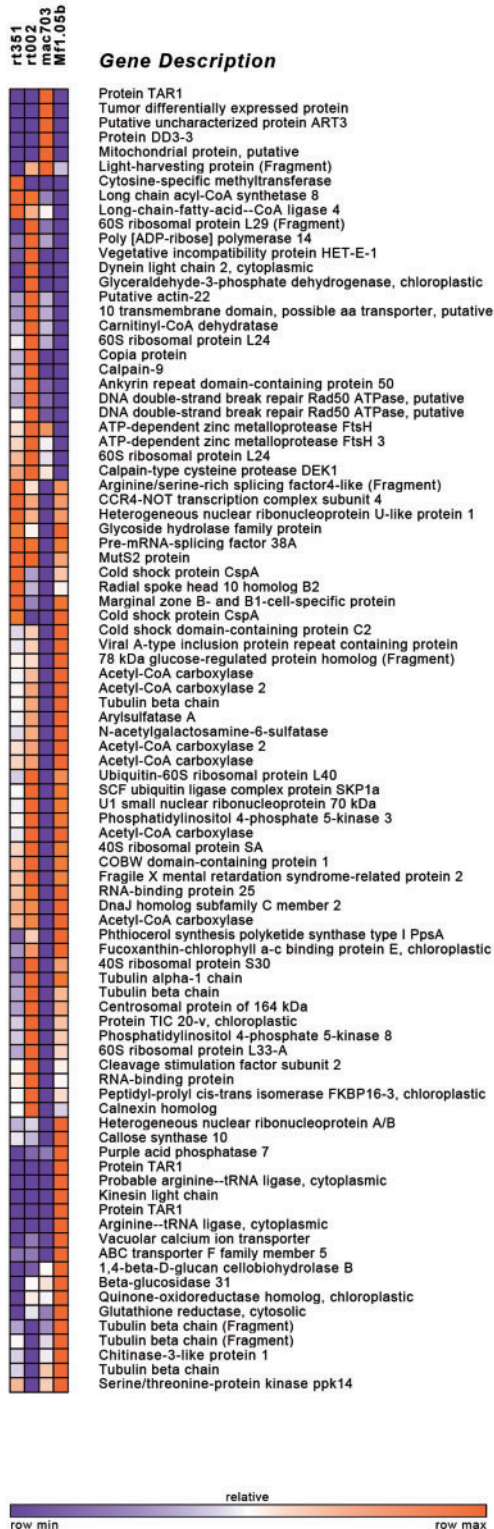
rt351
rt002
mac703
Mf1.05b

Gene Description

Protein TAR1
Tumor differentially expressed protein
Putative uncharacterized protein ART3
Protein DD3-3
Mitochondrial protein, putative
Light-harvesting protein (Fragment)
Cytosine-specific methyltransferase
Long chain acyl-CoA synthetase 8
Long-chain-fatty-acid--CoA ligase 4
60S ribosomal protein L29 (Fragment)
Poly [ADP-ribose] polymerase 14
Vegetative incompatibility protein HET-E-1
Dynein light chain 2, cytoplasmic
Glyceraldehyde-3-phosphate dehydrogenase, chloroplastic
Putative actin-22
10 transmembrane domain, possible aa transporter, putative
Carnitinyl-CoA dehydratase
60S ribosomal protein L24
Copia protein
Calpain-9
Ankyrin repeat domain-containing protein 50
DNA double-strand break repair Rad50 ATPase, putative
DNA double-strand break repair Rad50 ATPase, putative
ATP-dependent zinc metalloprotease FtsH
ATP-dependent zinc metalloprotease FtsH 3
60S ribosomal protein L24
Calpain-type cysteine protease DEK1
Arginine/serine-rich splicing factor4-like (Fragment)
CCR4-NOT transcription complex subunit 4
Heterogeneous nuclear ribonucleoprotein U-like protein 1
Glycoside hydrolase family protein
Pre-mRNA-splicing factor 38A
MutS2 protein
Cold shock protein CspA
Radial spoke head 10 homolog B2
Marginal zone B- and B1-cell-specific protein
Cold shock protein CspA
Cold shock domain-containing protein C2
Viral A-type inclusion protein repeat containing protein
78 kDa glucose-regulated protein homolog (Fragment)
Acetyl-CoA carboxylase
Acetyl-CoA carboxylase 2
Tubulin beta chain
Arylsulfatase A
N-acetylgalactosamine-6-sulfatase
Acetyl-CoA carboxylase 2
Acetyl-CoA carboxylase
Ubiquitin-60S ribosomal protein L40
SCF ubiquitin ligase complex protein SKP1a
U1 small nuclear ribonucleoprotein 70 kDa
Phosphatidylinositol 4-phosphate 5-kinase 3
Acetyl-CoA carboxylase
40S ribosomal protein SA
COBW domain-containing protein 1
Fragile X mental retardation syndrome-related protein 2
RNA-binding protein 25
DnaJ homolog subfamily C member 2
Acetyl-CoA carboxylase
Phthiocerol synthesis polyketide synthase type I PpsA
Fucoxanthin-chlorophyll a-c binding protein E, chloroplastic
40S ribosomal protein S30
Tubulin alpha-1 chain
Tubulin beta chain
Centrosomal protein of 164 kDa
Protein TIC 20-v, chloroplastic
Phosphatidylinositol 4-phosphate 5-kinase 8
60S ribosomal protein L33-A
Cleavage stimulation factor subunit 2
RNA-binding protein
Peptidyl-prolyl cis-trans isomerase FKBP16-3, chloroplastic
Calnexin homolog
Heterogeneous nuclear ribonucleoprotein A/B
Callose synthase 10
Purple acid phosphatase 7
Protein TAR1
Probable arginine--tRNA ligase, cytoplasmic
Kinesin light chain
Protein TAR1
Arginine--tRNA ligase, cytoplasmic
Vacuolar calcium ion transporter
ABC transporter F family member 5
1,4-beta-D-glucan cellobiohydrolase B
Beta-glucosidase 31
Quinone-oxidoreductase homolog, chloroplastic
Glutathione reductase, cytosolic
Tubulin beta chain (Fragment)
Tubulin beta chain (Fragment)
Chitinase-3-like protein 1
Tubulin beta chain
Serine/threonine-protein kinase ppk14

relative
row min
row max